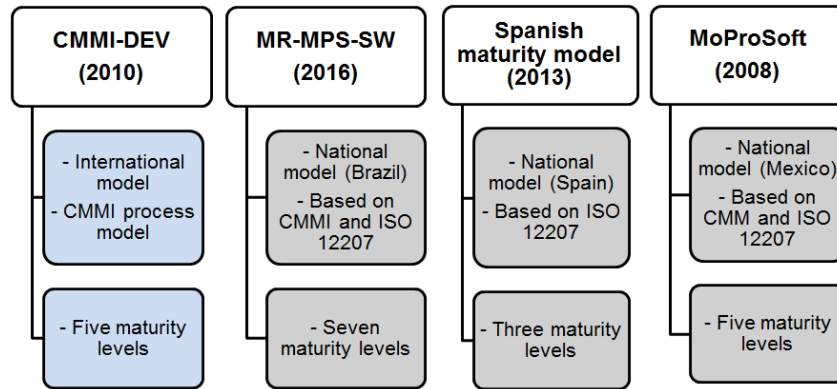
CMMI-DEV (2010)

- International model
- CMMI process model

- Five maturity levels

MR-MPS-SW (2016)

- National model (Brazil)
- Based on CMMI and ISO 12207

- Seven maturity levels

Spanish maturity model (2013)

- National model (Spain)
- Based on ISO 12207

- Three maturity levels

MoProSoft (2008)

- National model (Mexico)
- Based on CMM and ISO 12207

- Five maturity levels